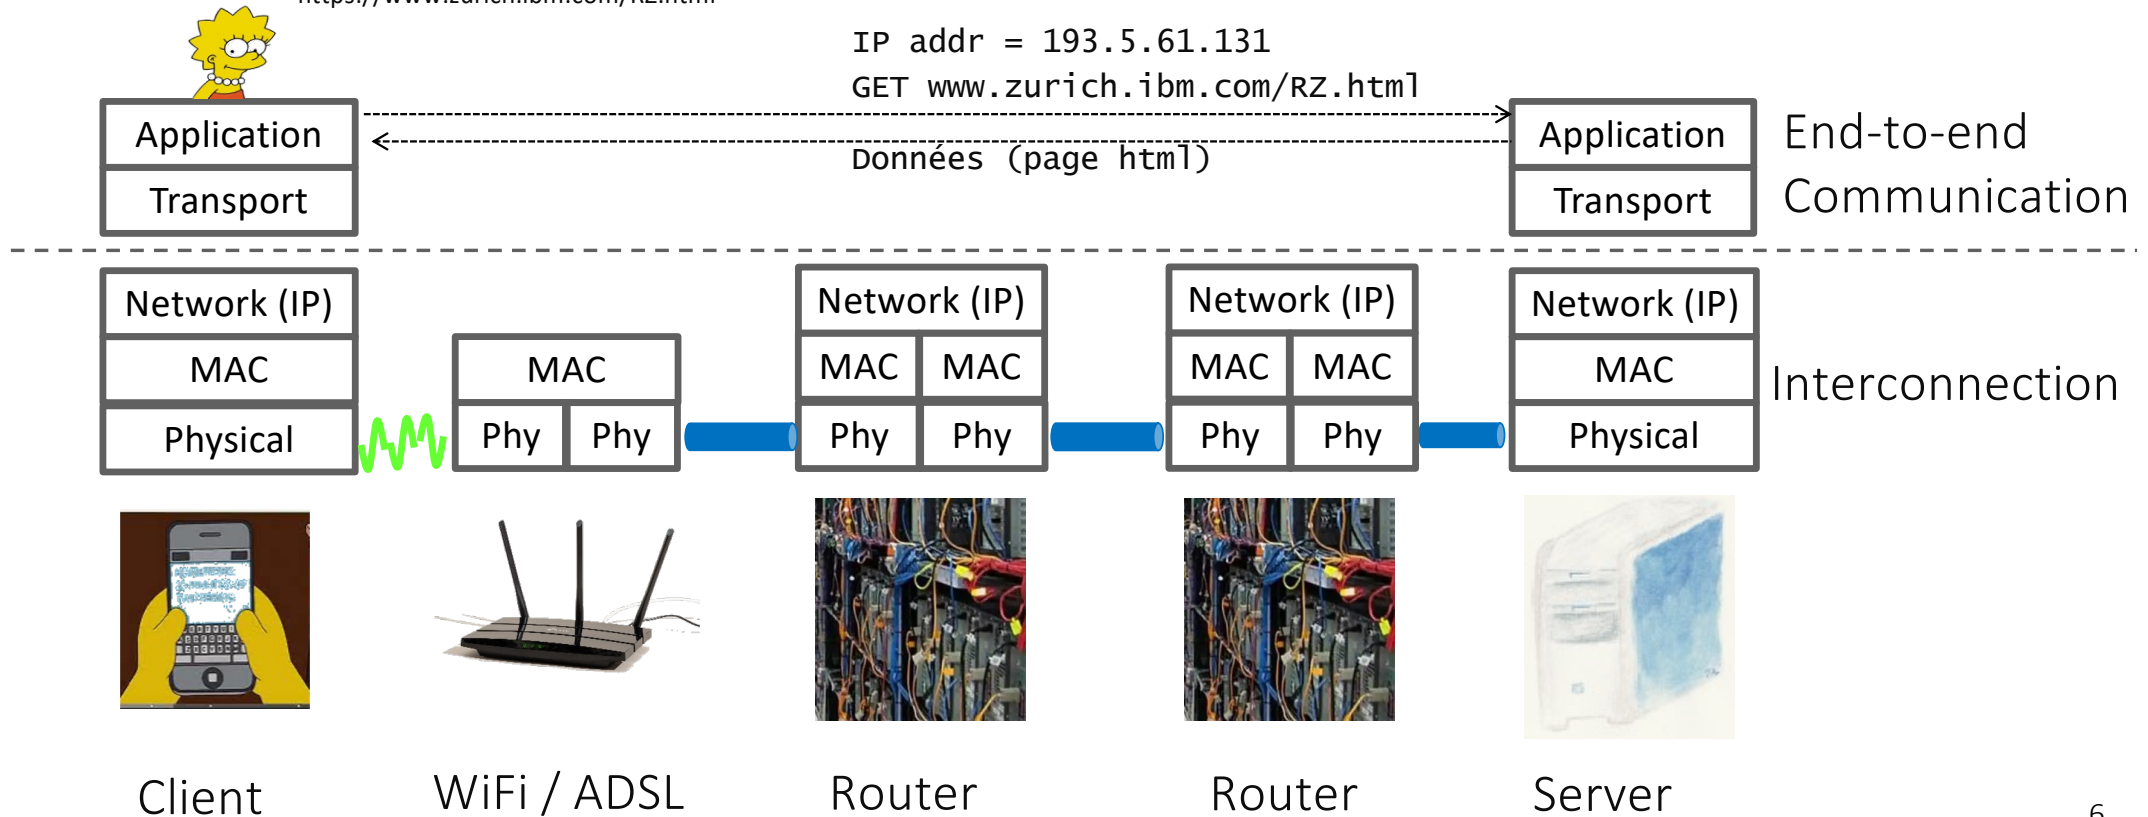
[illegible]

IP addr = 193.5.61.131

GET www.zurich.ibm.com/RZ.html

Données (page html)

Application

Transport

Application

Transport

End-to-end Communication

Network (IP)

MAC

Physical

MAC

Phy

Phy

Network (IP)

MAC

MAC

Phy

Phy

Network (IP)

MAC

MAC

Phy

Phy

Network (IP)

MAC

Physical

Interconnection

Client

WiFi / ADSL

Router

Router

Server

6